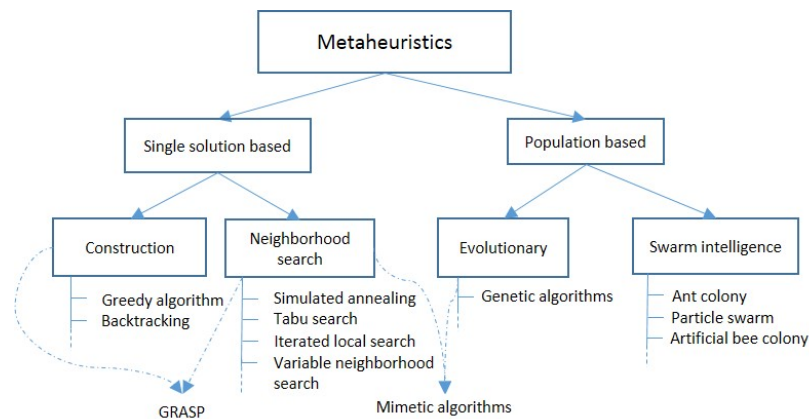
Metaheuristics

Single solution based

Population based

Construction

Neighborhood search

Evolutionary

Swarm intelligence

Greedy algorithm
Backtracking

Simulated annealing
Tabu search
Iterated local search
Variable neighborhood search

Genetic algorithms

Ant colony
Particle swarm
Artificial bee colony

GRASP

Mimetic algorithms